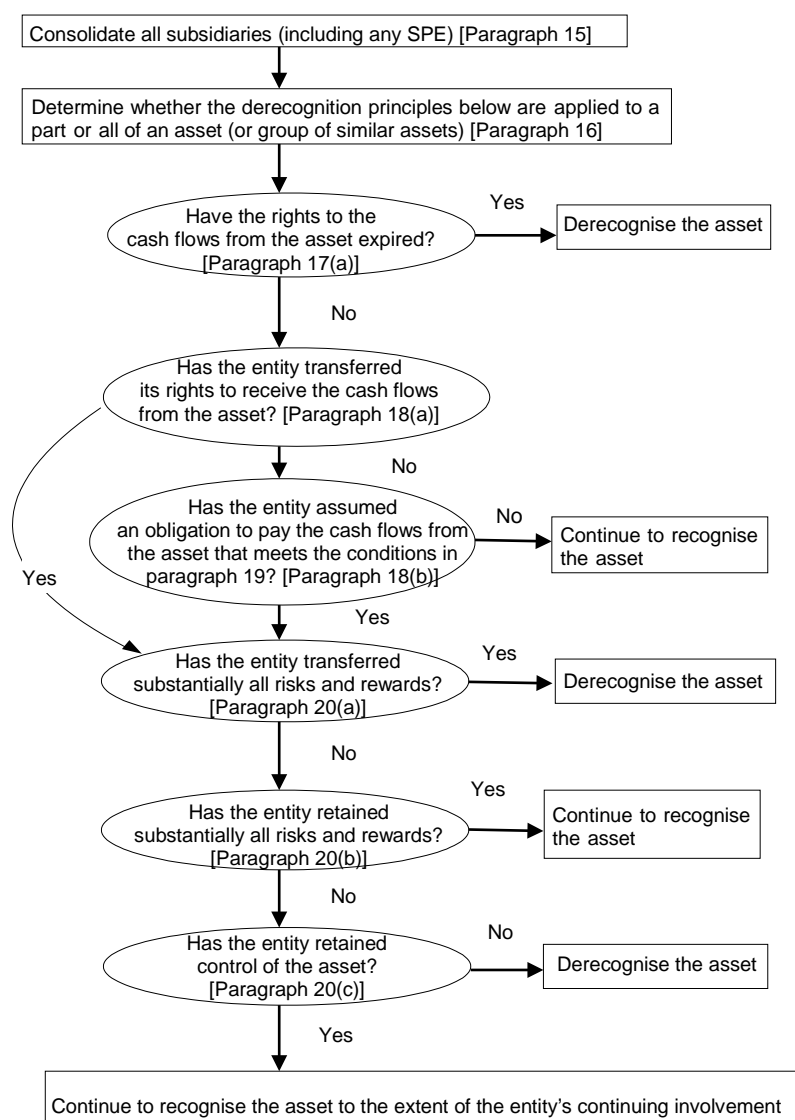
Consolidate all subsidiaries (including any SPE) [Paragraph 15]

Determine whether the derecognition principles below are applied to a part or all of an asset (or group of similar assets) [Paragraph 16]

Have the rights to the cash flows from the asset expired? [Paragraph 17(a)]

Yes

Derecognise the asset

No

Has the entity transferred its rights to receive the cash flows from the asset? [Paragraph 18(a)]

No

Has the entity assumed an obligation to pay the cash flows from the asset that meets the conditions in paragraph 19? [Paragraph 18(b)]

No

Continue to recognise the asset

Yes

Yes

Has the entity transferred substantially all risks and rewards? [Paragraph 20(a)]

Yes

Derecognise the asset

No

Has the entity retained substantially all risks and rewards? [Paragraph 20(b)]

Yes

Continue to recognise the asset

No

Has the entity retained control of the asset? [Paragraph 20(c)]

No

Derecognise the asset

Yes

Continue to recognise the asset to the extent of the entity's continuing involvement